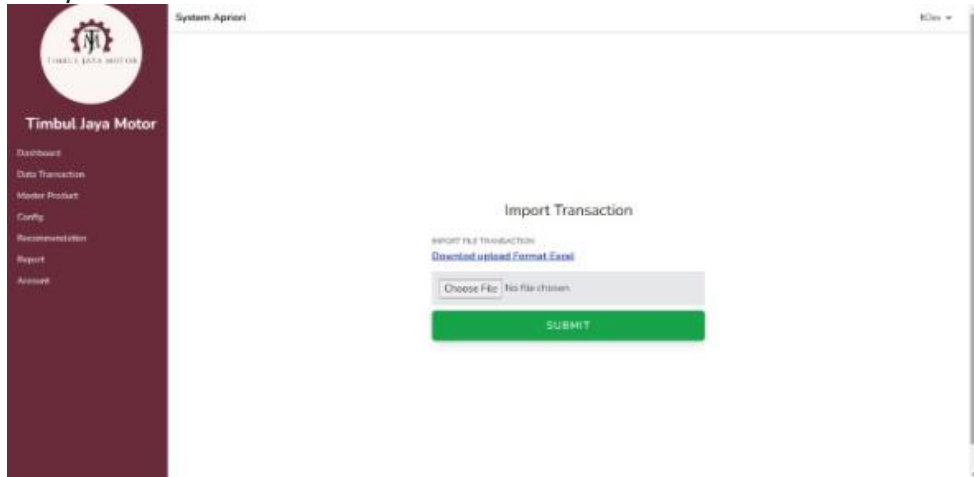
TJM
TIMBUL JAYA MOTOR

Timbul Jaya Motor

Dashboard
Data Transaction
Master Product
Config
Recommendation
Report
Account

System Apriori

KDev

Import Transaction

IMPORT FILE TRANSACTION
Download upload Format Excel

Choose File No file chosen

SUBMIT